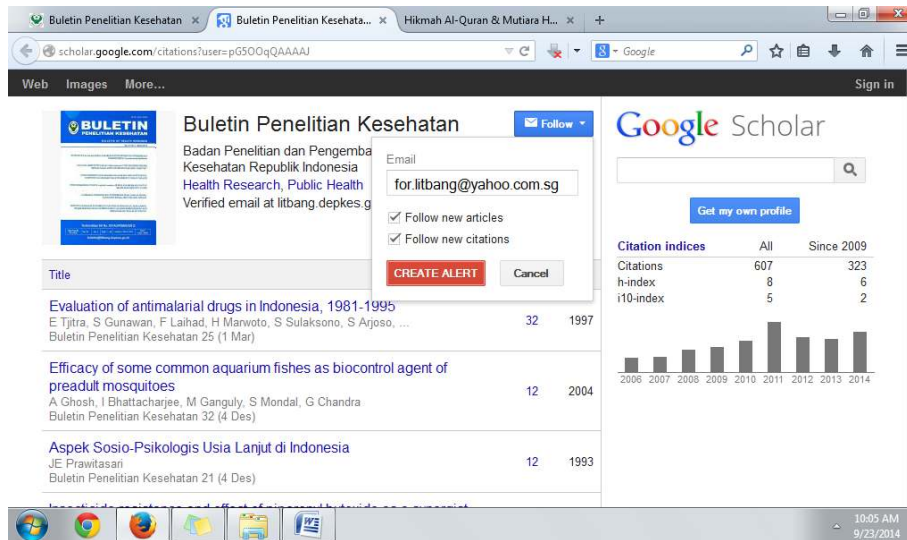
Buletin Penelitian Kesehatan ×   Buletin Penelitian Kesehata... ×   Hikmah Al-Quran & Mutiara H... ×   +

scholar.google.com/citations?user=pG5OOqQAAAAJ

Google

Web   Images   More...   Sign in

BULETIN PENELITIAN KESEHATAN

Buletin Penelitian Kesehatan

Follow

Badan Penelitian dan Pengemba
Kesehatan Republik Indonesia
Health Research, Public Health
Verified email at litbang.depkes.g

Email
for.litbang@yahoo.com.sg
Follow new articles
Follow new citations

CREATE ALERT   Cancel

Google Scholar

Get my own profile

| Citation indices | All | Since 2009 |
|---|---|---|
| Citations | 607 | 323 |
| h-index | 8 | 6 |
| i10-index | 5 | 2 |

2006 2007 2008 2009 2010 2011 2012 2013 2014

Title

Evaluation of antimalarial drugs in Indonesia, 1981-1995
E Tjitra, S Gunawan, F Laihad, H Marwoto, S Sulaksono, S Arjoso, ...
Buletin Penelitian Kesehatan 25 (1 Mar)
32   1997

Efficacy of some common aquarium fishes as biocontrol agent of preadult mosquitoes
A Ghosh, I Bhattacharjee, M Ganguly, S Mondal, G Chandra
Buletin Penelitian Kesehatan 32 (4 Des)
12   2004

Aspek Sosio-Psikologis Usia Lanjut di Indonesia
JE Prawitasari
Buletin Penelitian Kesehatan 21 (4 Des)
12   1993

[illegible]

10:05 AM
9/23/2014